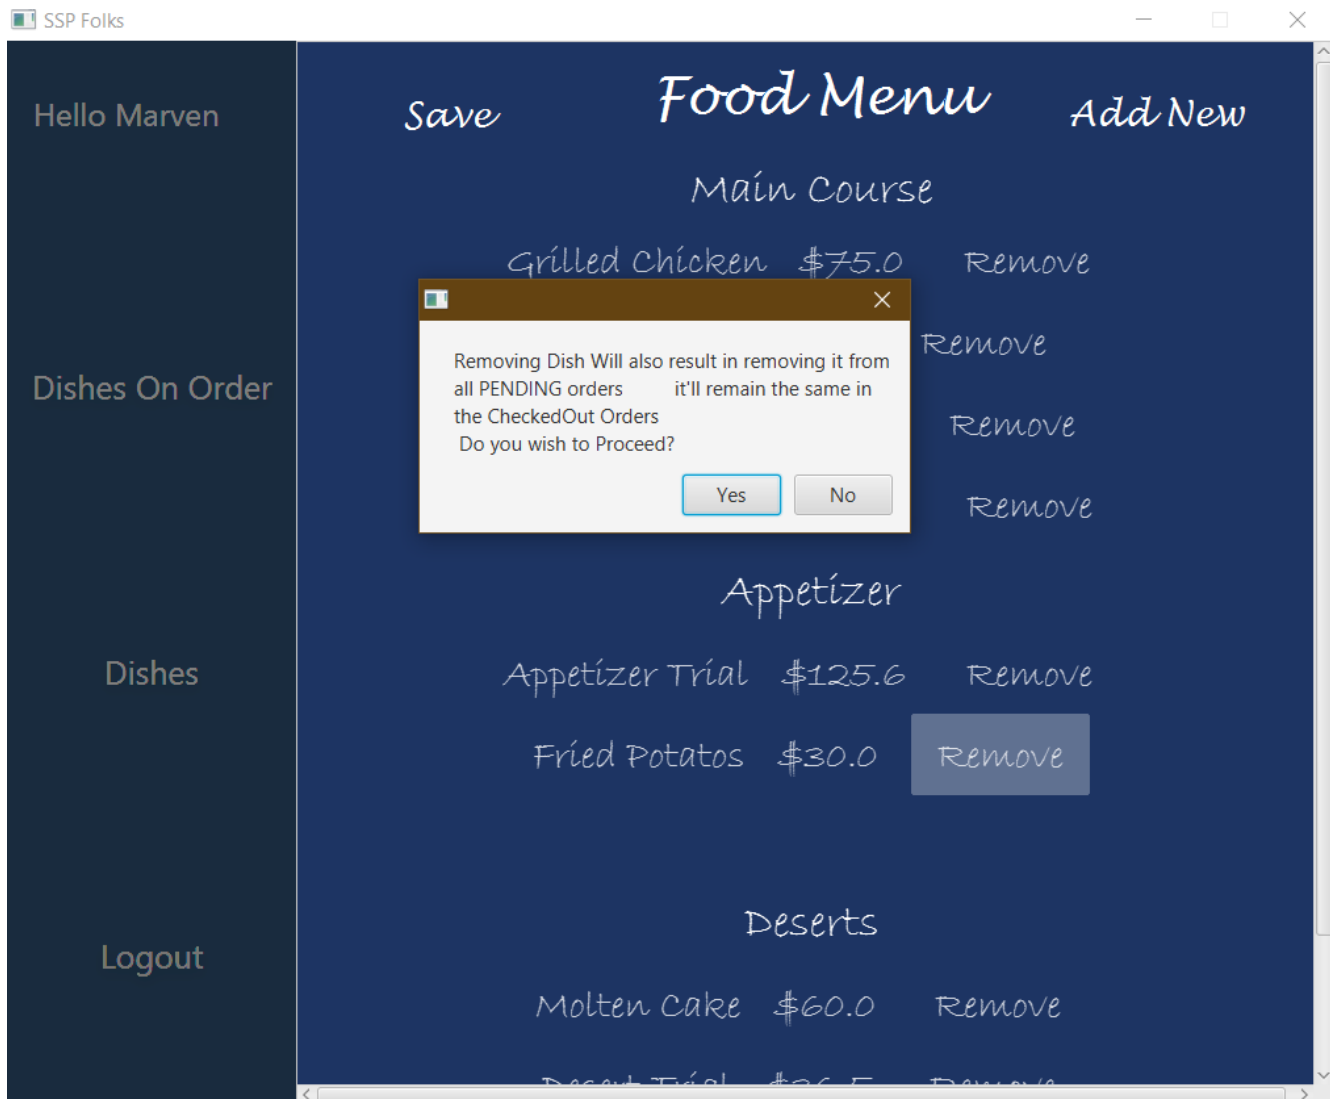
SSP Folks

Hello Marven

Dishes On Order

Dishes

Logout

Save

Food Menu

Add New

Main Course

Grilled Chicken $75.0 Remove

Remove

Remove

Remove

Removing Dish Will also result in removing it from all PENDING orders it'll remain the same in the CheckedOut Orders
Do you wish to Proceed?

Yes No

Appetizer

Appetizer Trial $125.6 Remove

Fried Potatos $30.0 Remove

Deserts

Molten Cake $60.0 Remove

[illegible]